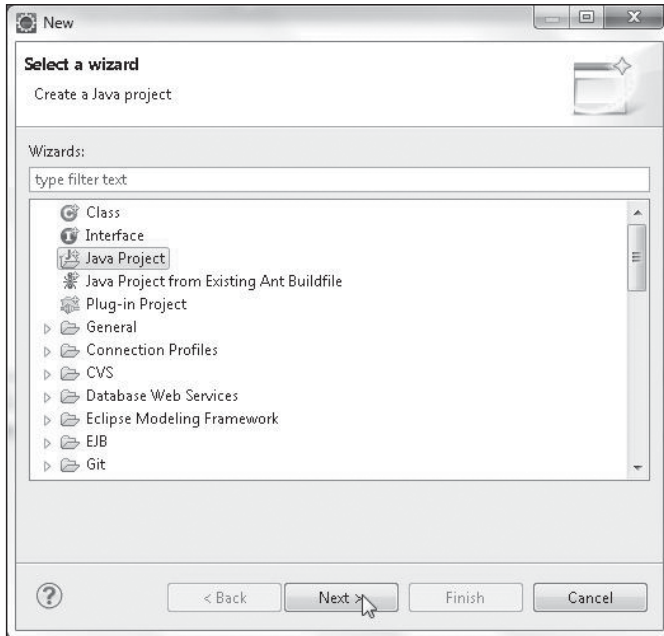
New

Select a wizard

Create a Java project

Wizards:

type filter text

Class
Interface
Java Project
Java Project from Existing Ant Buildfile
Plug-in Project
General
Connection Profiles
CVS
Database Web Services
Eclipse Modeling Framework
EJB
Git

?

< Back

Next >

Finish

Cancel